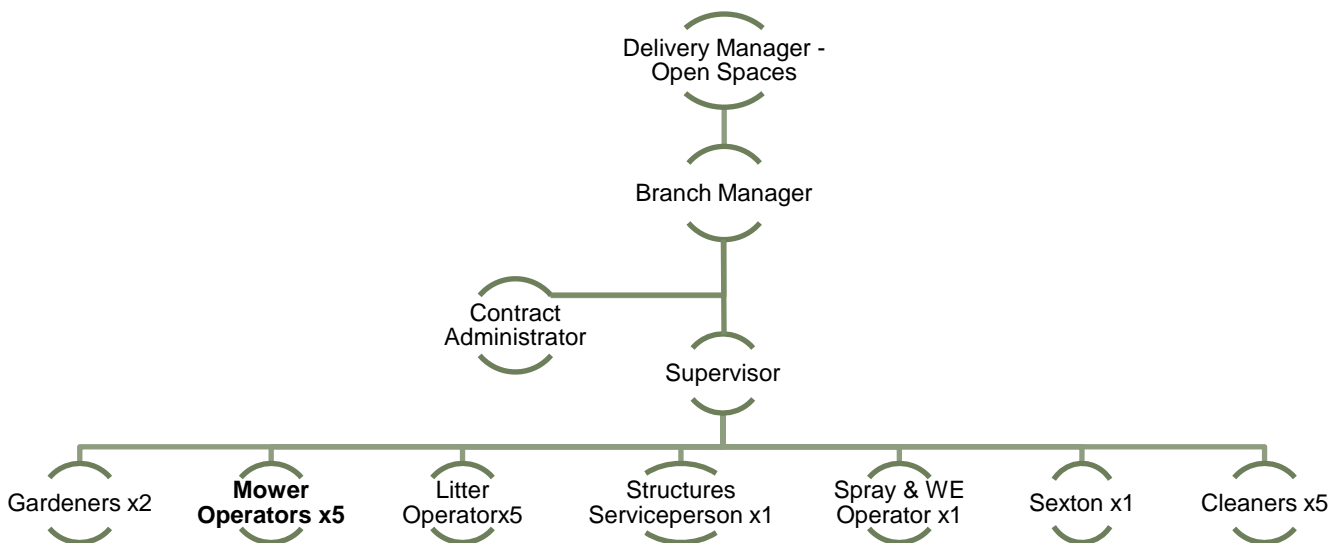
Delivery Manager - Open Spaces

Branch Manager

Contract Administrator

Supervisor

Gardeners x2

**Mower Operators x5**

Litter Operatorx5

Structures Serviceperson x1

Spray & WE Operator x1

Sexton x1

Cleaners x5